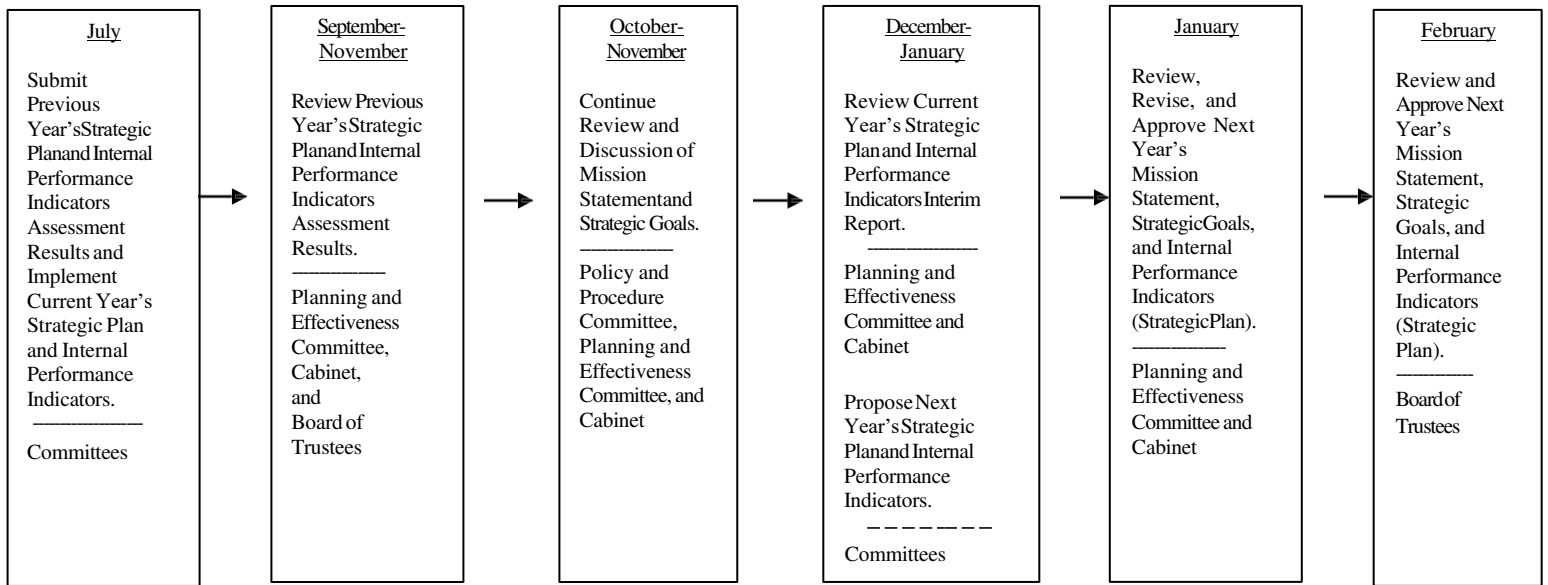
July

Submit Previous Year'sStrategic Planand Internal Performance Indicators Assessment Results and Implement Current Year's Strategic Plan and Internal Performance Indicators.

Committees

September-November

Review Previous Year'sStrategic Planand Internal Performance Indicators Assessment Results.

Planning and Effectiveness Committee, Cabinet, and Board of Trustees

October-November

Continue Review and Discussion of Mission Statementand Strategic Goals.

Policy and Procedure Committee, Planning and Effectiveness Committee, and Cabinet

December-January

Review Current Year's Strategic Planand Internal Performance IndicatorsInterim Report.

Planning and Effectiveness Committee and Cabinet

Propose Next Year'sStrategic Planand Internal Performance Indicators.

Committees

January

Review, Revise, and Approve Next Year's Mission Statement, StrategicGoals, and Internal Performance Indicators (StrategicPlan).

Planning and Effectiveness Committee and Cabinet

February

Review and Approve Next Year's Mission Statement, Strategic Goals, and Internal Performance Indicators (Strategic Plan).

Boardof Trustees